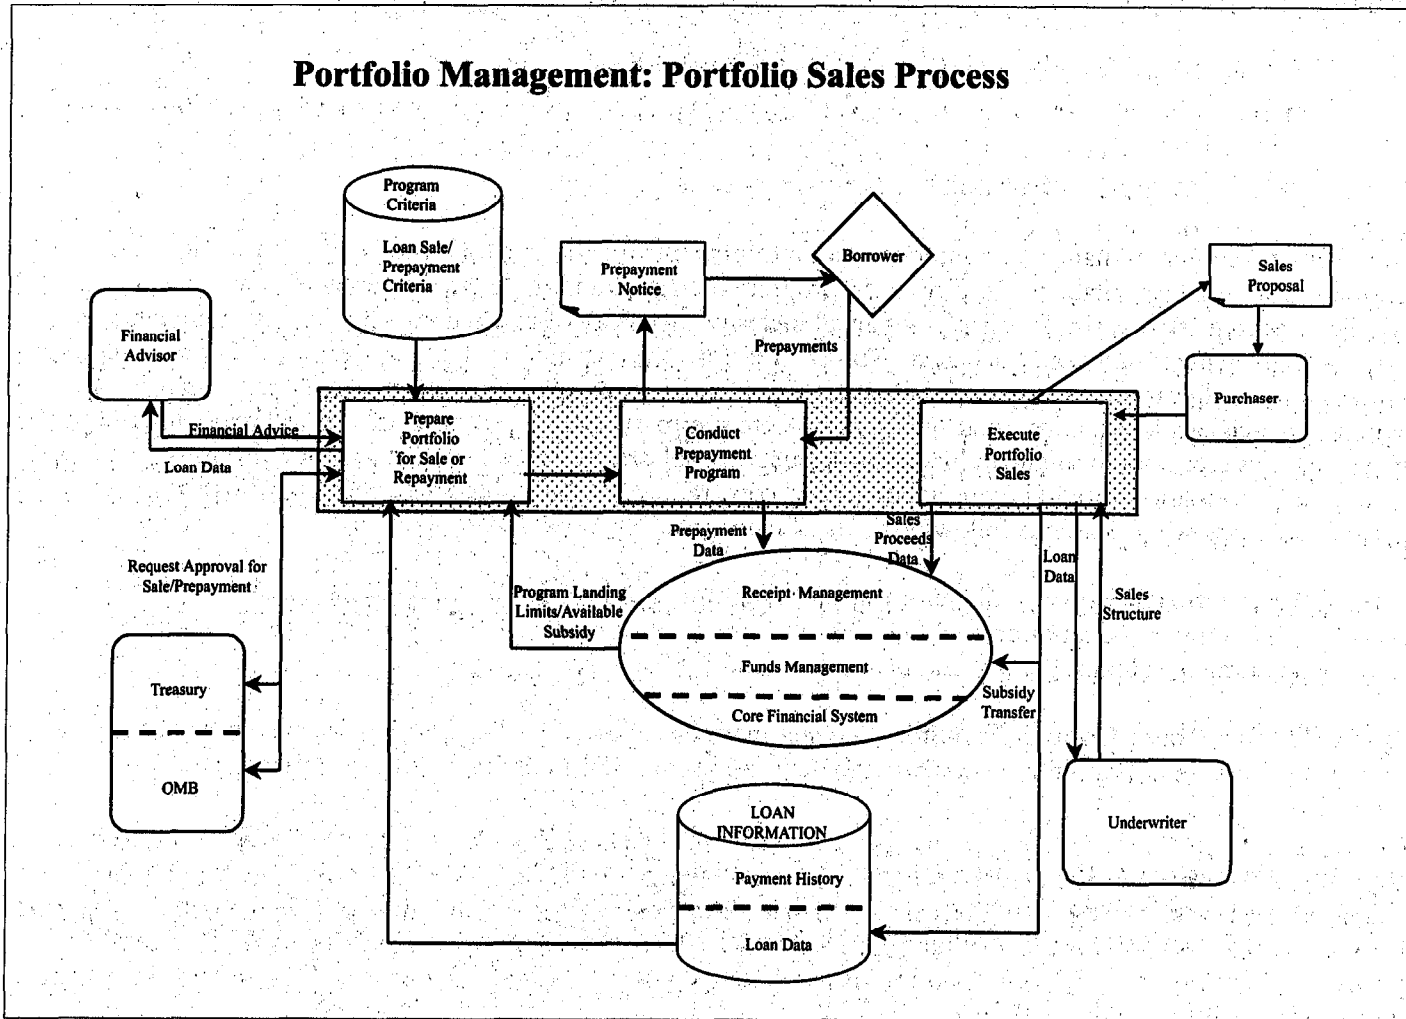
Portfolio Management: Portfolio Sales Process

Program Criteria

Loan Sale/ Prepayment Criteria

Prepayment Notice

Borrower

Sales Proposal

Financial Advisor

Prepayments

Purchaser

Financial Advice

Loan Data

Prepare Portfolio for Sale or Repayment

Conduct Prepayment Program

Execute Portfolio Sales

Prepayment Data

Sales Proceeds Data

Loan Data

Sales Structure

Request Approval for Sale/Prepayment

Program Landing Limits/Available Subsidy

Receipt Management

Funds Management

Core Financial System

Subsidy Transfer

Treasury

OMB

LOAN INFORMATION

Payment History

Loan Data

Underwriter